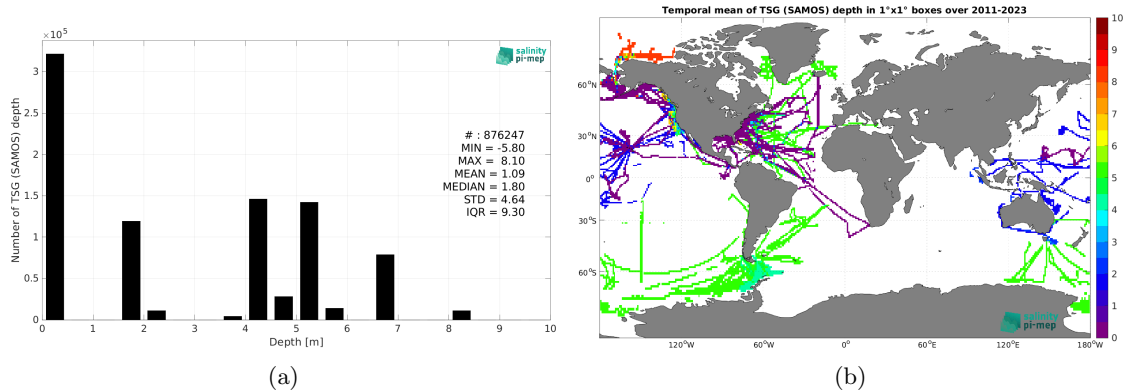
$\times10^5$

salinity pi-mep

Number of TSG (SAMOS) depth

# : 876247
MIN = -5.80
MAX = 8.10
MEAN = 1.09
MEDIAN = 1.80
STD = 4.64
IQR = 9.30

3
2.5
2
1.5
1
0.5
0

0 1 2 3 4 5 6 7 8 9 10

Depth [m]

(a)

Temporal mean of TSG (SAMOS) depth in 1°x1° boxes over 2011-2023

60°N
30°N
0°
30°S
60°S

120°W 60°W 0° 60°E 120°E 180°W

10
9
8
7
6
5
4
3
2
1
0

salinity pi-mep

(b)